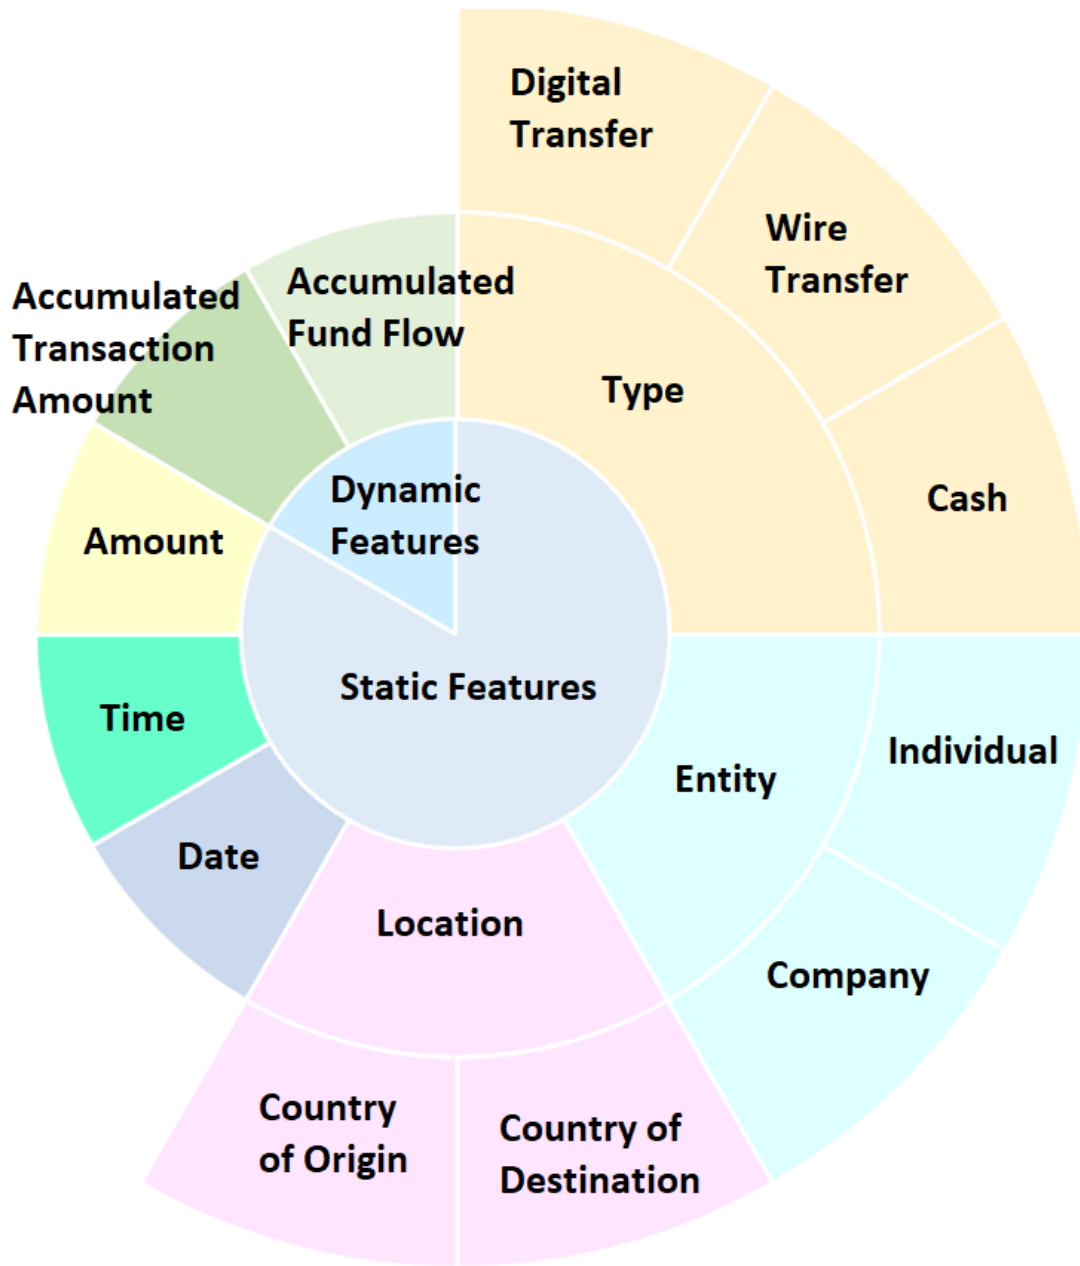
Digital Transfer

Wire Transfer

Accumulated Transaction Amount

Accumulated Fund Flow

Type

Cash

Dynamic Features

Amount

Static Features

Time

Entity

Individual

Date

Location

Company

Country of Origin

Country of Destination